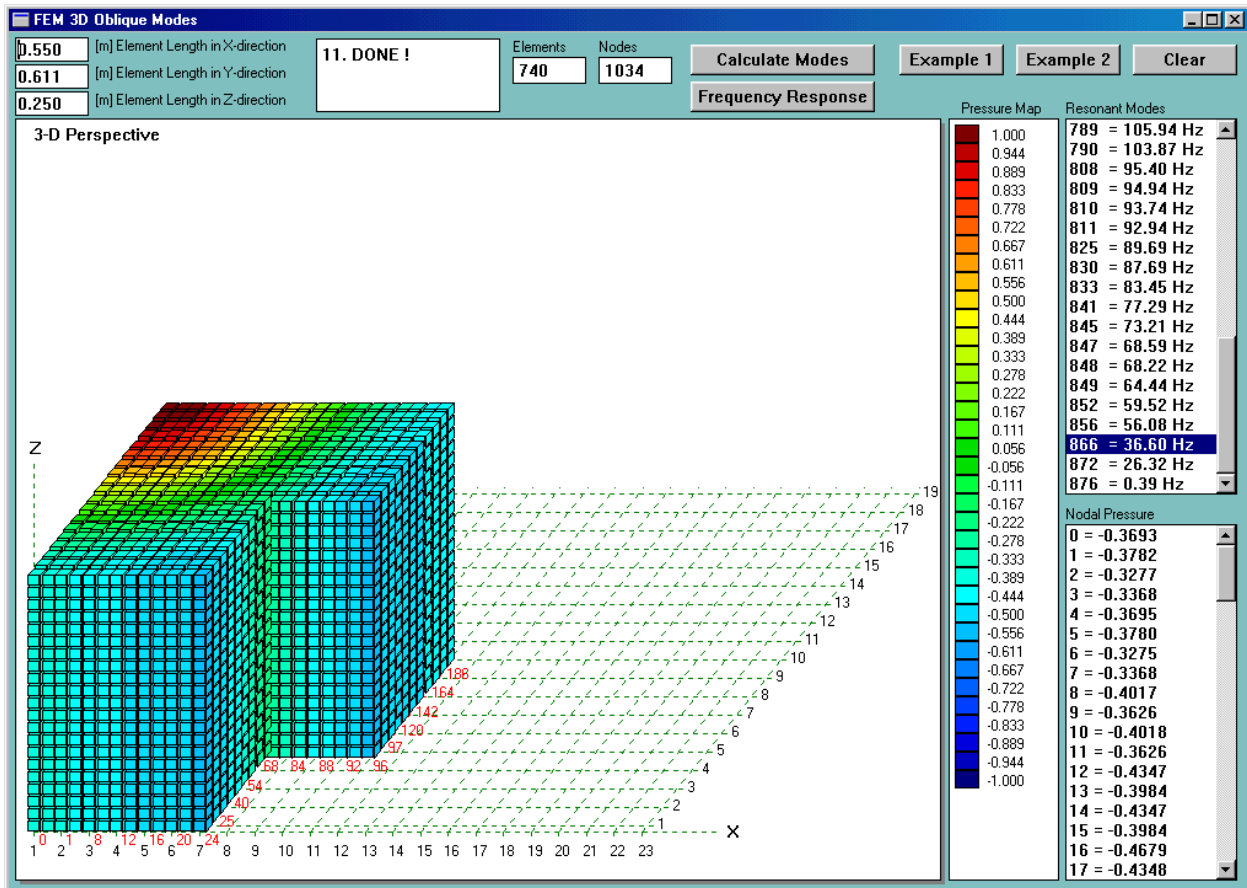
FEM 3D Oblique Modes

0.550 [m] Element Length in X-direction
0.611 [m] Element Length in Y-direction
0.250 [m] Element Length in Z-direction

11. DONE !

Elements 740
Nodes 1034

Calculate Modes
Frequency Response
Example 1
Example 2
Clear

3-D Perspective

Z

19
18
17
16
15
14
13
12
11
10
9
8
7
6
5
4
3
2
1
X

188
164
142
120
97
68 84 88 92 96
54
40
25
0 1 8 12 16 20 24

1 2 3 4 5 6 7 8 9 10 11 12 13 14 15 16 17 18 19 20 21 22 23

Pressure Map
1.000
0.944
0.889
0.833
0.778
0.722
0.667
0.611
0.556
0.500
0.444
0.389
0.333
0.278
0.222
0.167
0.111
0.056
-0.056
-0.111
-0.167
-0.222
-0.278
-0.333
-0.389
-0.444
-0.500
-0.556
-0.611
-0.667
-0.722
-0.778
-0.833
-0.889
-0.944
-1.000

Resonant Modes
789 = 105.94 Hz
790 = 103.87 Hz
808 = 95.40 Hz
809 = 94.94 Hz
810 = 93.74 Hz
811 = 92.94 Hz
825 = 89.69 Hz
830 = 87.69 Hz
833 = 83.45 Hz
841 = 77.29 Hz
845 = 73.21 Hz
847 = 68.59 Hz
848 = 68.22 Hz
849 = 64.44 Hz
852 = 59.52 Hz
856 = 56.08 Hz
866 = 36.60 Hz
872 = 26.32 Hz
876 = 0.39 Hz

Nodal Pressure
0 = -0.3693
1 = -0.3782
2 = -0.3277
3 = -0.3368
4 = -0.3695
5 = -0.3780
6 = -0.3275
7 = -0.3368
8 = -0.4017
9 = -0.3626
10 = -0.4018
11 = -0.3626
12 = -0.4347
13 = -0.3984
14 = -0.4347
15 = -0.3984
16 = -0.4679
17 = -0.4348